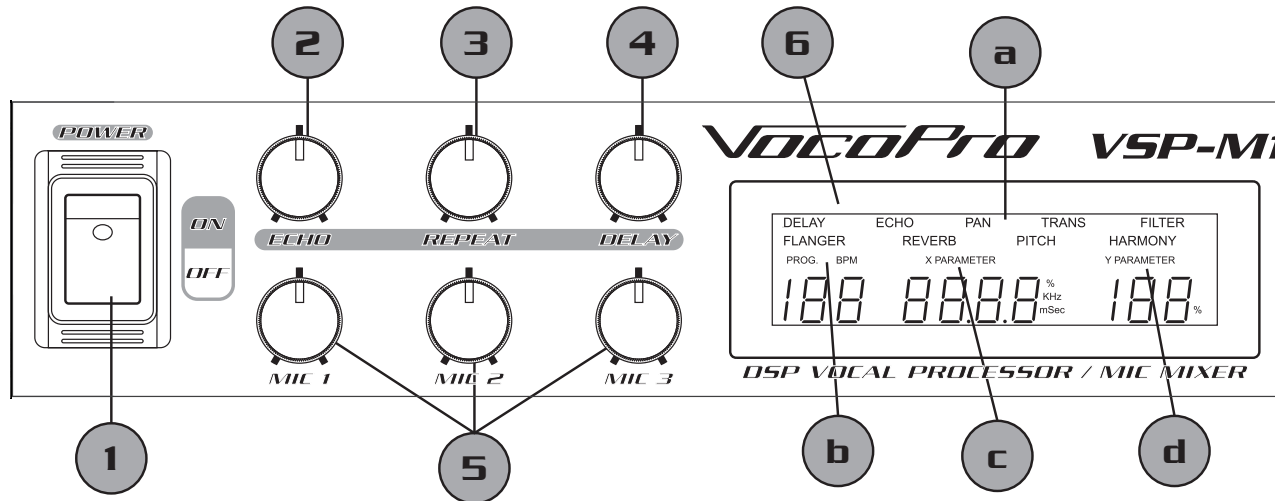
2
3
4
6
a

POWER

VocoPro VSP-M

ON
OFF

ECHO REPEAT DELAY

DELAY ECHO PAN TRANS FILTER
FLANGER REVERB PITCH HARMONY
PROG. BPM X PARAMETER Y PARAMETER
188 888.8 % KHz mSec 188 %

MIC 1 MIC 2 MIC 3

DSP VOCAL PROCESSOR / MIC MIXER

1
5
b
c
d